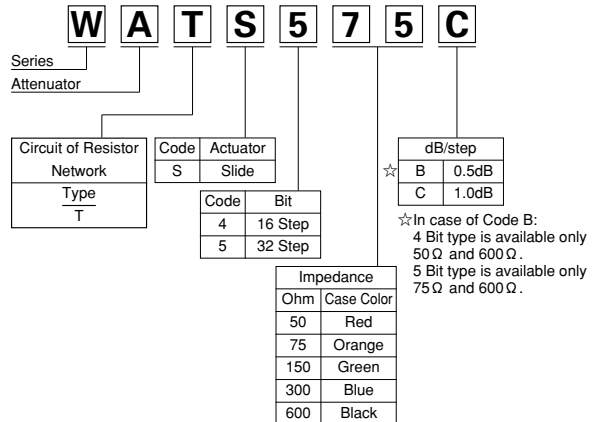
W A T S 5 7 5 C

Series

Attenuator

| Circuit of Resistor Network |
|---|
| Type |
| T |

| Code | Actuator |
|---|---|
| S | Slide |

| Code | Bit |
|---|---|
| 4 | 16 Step |
| 5 | 32 Step |

| Impedance | |
|---|---|
| Ohm | Case Color |
| 50 | Red |
| 75 | Orange |
| 150 | Green |
| 300 | Blue |
| 600 | Black |

| dB/step | |
|---|---|
| ☆ B | 0.5dB |
| C | 1.0dB |

☆In case of Code B:
4 Bit type is available only 50Ω and 600Ω.
5 Bit type is available only 75Ω and 600Ω.